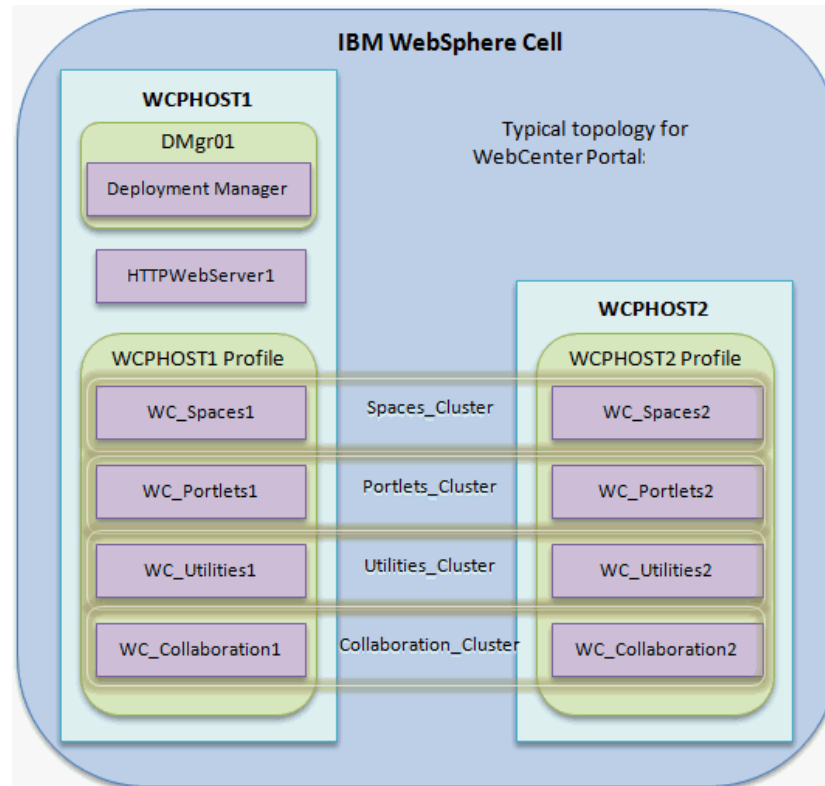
IBM WebSphere Cell

WCPHOST1

DMgr01

Deployment Manager

Typical topology for WebCenter Portal:

HTTPWebServer1

WCPHOST2

WCPHOST1 Profile

WCPHOST2 Profile

WC_Spaces1

Spaces_Cluster

WC_Spaces2

WC_Portlets1

Portlets_Cluster

WC_Portlets2

WC_Utilities1

Utilities_Cluster

WC_Utilities2

WC_Collaboration1

Collaboration_Cluster

WC_Collaboration2